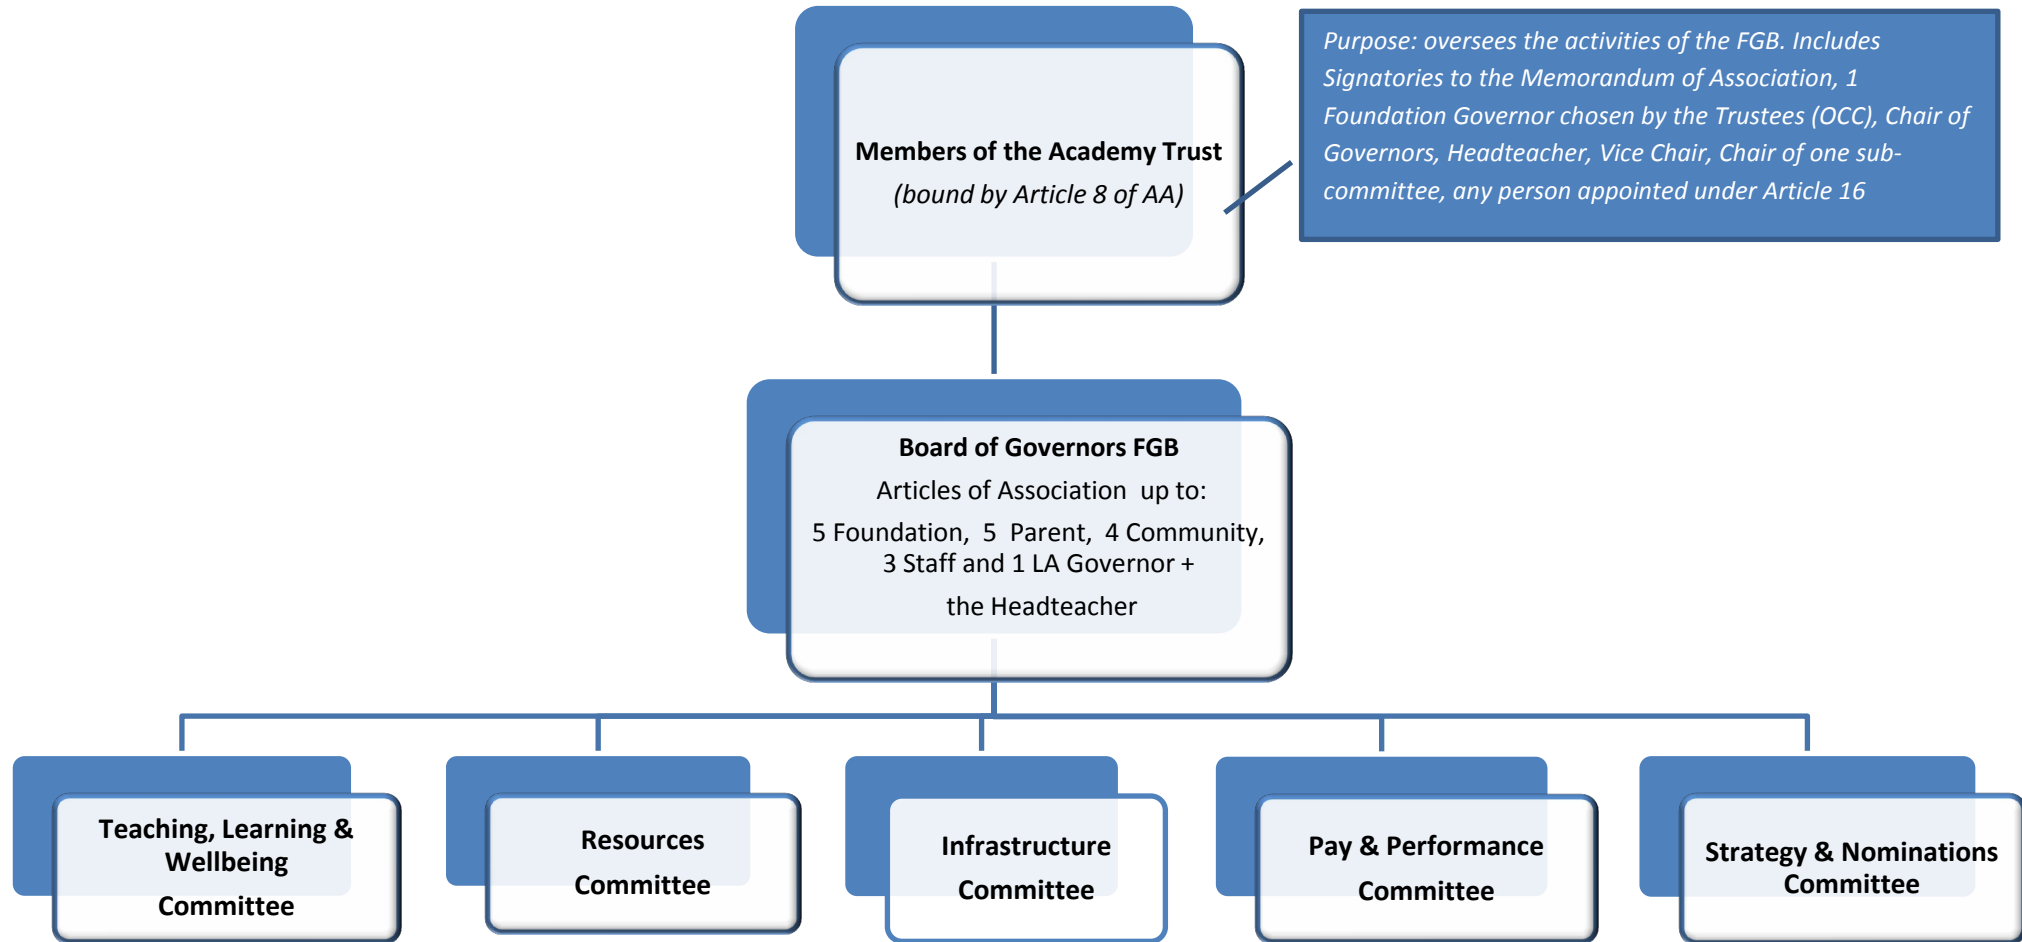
Members of the Academy Trust

(bound by Article 8 of AA)

Purpose: oversees the activities of the FGB. Includes Signatories to the Memorandum of Association, 1 Foundation Governor chosen by the Trustees (OCC), Chair of Governors, Headteacher, Vice Chair, Chair of one sub-committee, any person appointed under Article 16

Board of Governors FGB

Articles of Association up to:

5 Foundation, 5 Parent, 4 Community, 3 Staff and 1 LA Governor +

the Headteacher

Teaching, Learning & Wellbeing Committee

Resources Committee

Infrastructure Committee

Pay & Performance Committee

Strategy & Nominations Committee